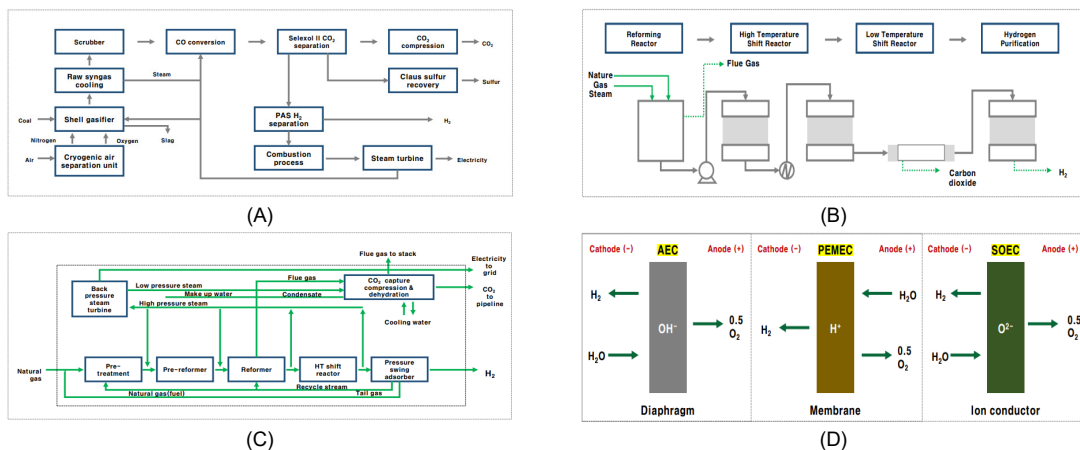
Scrubber

CO conversion

Selexol II $CO_2$ separation

$CO_2$ compression

$CO_2$

Raw syngas cooling

Steam

Claus sulfur recovery

Sulfur

Coal

Shell gasifier

Nitrogen

Oxygen

Slag

PAS $H_2$ separation

$H_2$

Air

Cryogenic air separation unit

Combustion process

Steam turbine

Electricity

(A)

Reforming Reactor

High Temperature Shift Reactor

Low Temperature Shift Reactor

Hydrogen Purification

Nature Gas Steam

Flue Gas

Carbon dioxide

$H_2$

(B)

Flue gas to stack

Electricity to grid

Back pressure steam turbine

Low pressure steam

Flue gas

$CO_2$ capture compression & dehydration

$CO_2$ to pipeline

Make up water

Condensate

High pressure steam

Cooling water

Natural gas

Pre-treatment

Pre-reformer

Reformer

HT shift reactor

Pressure swing adsorber

$H_2$

Recycle stream

Natural gas(fuel)

Tail gas

(C)

Cathode (−)

AEC

Anode (+)

$H_2$

$OH^-$

0.5 $O_2$

$H_2O$

Diaphragm

Cathode (−)

PEMEC

Anode (+)

$H_2O$

$H_2$

$H^+$

0.5 $O_2$

Membrane

Cathode (−)

SOEC

Anode (+)

$H_2$

$O^{2-}$

0.5 $O_2$

$H_2O$

Ion conductor

(D)